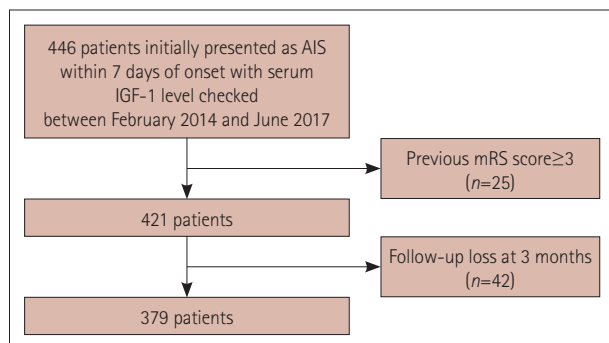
446 patients initially presented as AIS within 7 days of onset with serum IGF-1 level checked between February 2014 and June 2017

Previous mRS score≥3 ($n$=25)

421 patients

Follow-up loss at 3 months ($n$=42)

379 patients